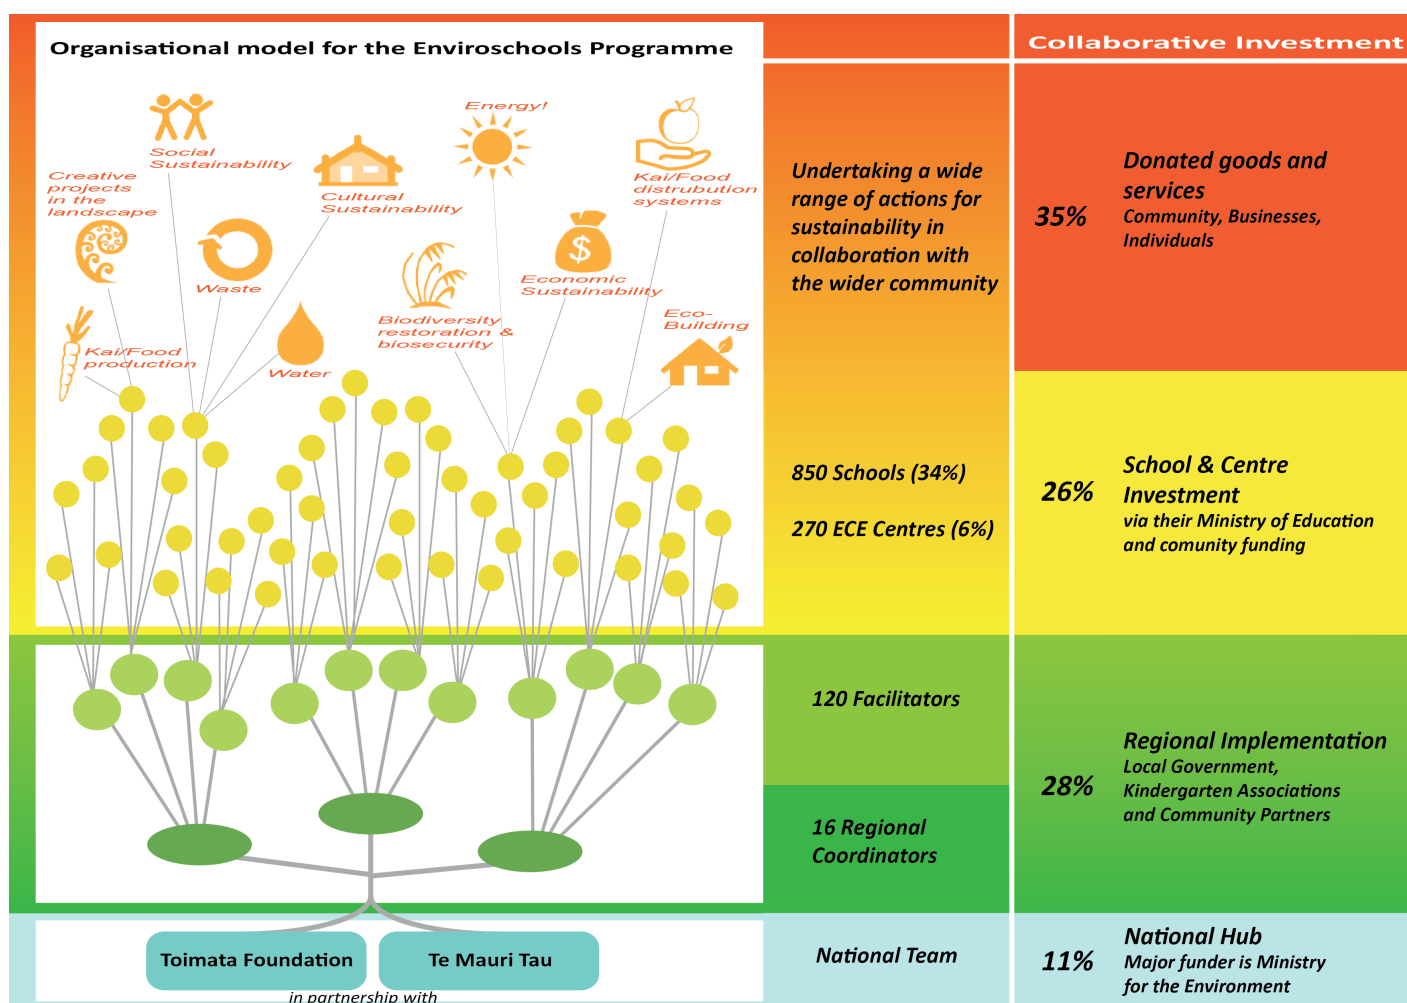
Organisational model for the Enviroschools Programme

Collaborative Investment

Social Sustainability

Creative projects in the landscape

Cultural Sustainability

Energy!

Kai/Food distrubution systems

Waste

Economic Sustainability

Eco-Building

Biodiversity restoration & biosecurity

Kai/Food production

Water

Undertaking a wide range of actions for sustainability in collaboration with the wider community

35%

Donated goods and services
Community, Businesses, Individuals

850 Schools (34%)

270 ECE Centres (6%)

26%

School & Centre Investment
via their Ministry of Education and comunity funding

120 Facilitators

16 Regional Coordinators

28%

Regional Implementation
Local Government, Kindergarten Associations and Community Partners

Toimata Foundation

Te Mauri Tau

in partnership with

National Team

11%

National Hub
Major funder is Ministry for the Environment